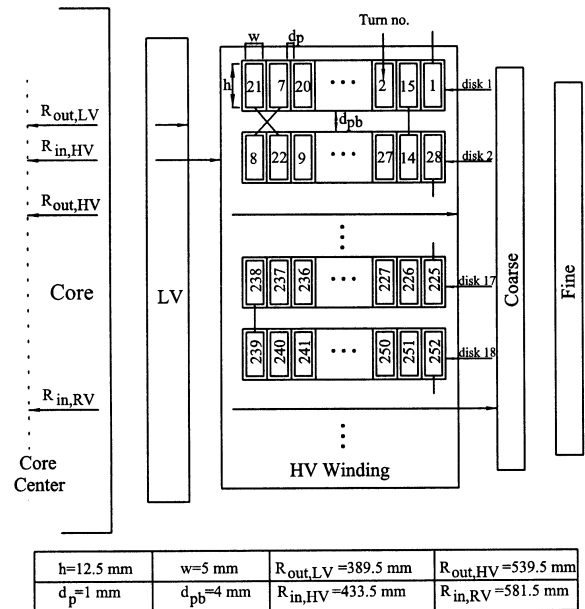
Turn no.

w

dp

h

21 7 20 ··· 2 15 1 disk 1

$d_{pb}$

8 22 9 ··· 27 14 28 disk 2

238 237 236 ··· 227 226 225 disk 17

239 240 241 ··· 250 251 252 disk 18

$R_{out,LV}$

$R_{in,HV}$

$R_{out,HV}$

Core

$R_{in,RV}$

Core Center

LV

HV Winding

Coarse

Fine

| h=12.5 mm | w=5 mm | $R_{out,LV}$ =389.5 mm | $R_{out,HV}$ =539.5 mm |
|---|---|---|---|
| $d_p$=1 mm | $d_{pb}$=4 mm | $R_{in,HV}$ =433.5 mm | $R_{in,RV}$ =581.5 mm |